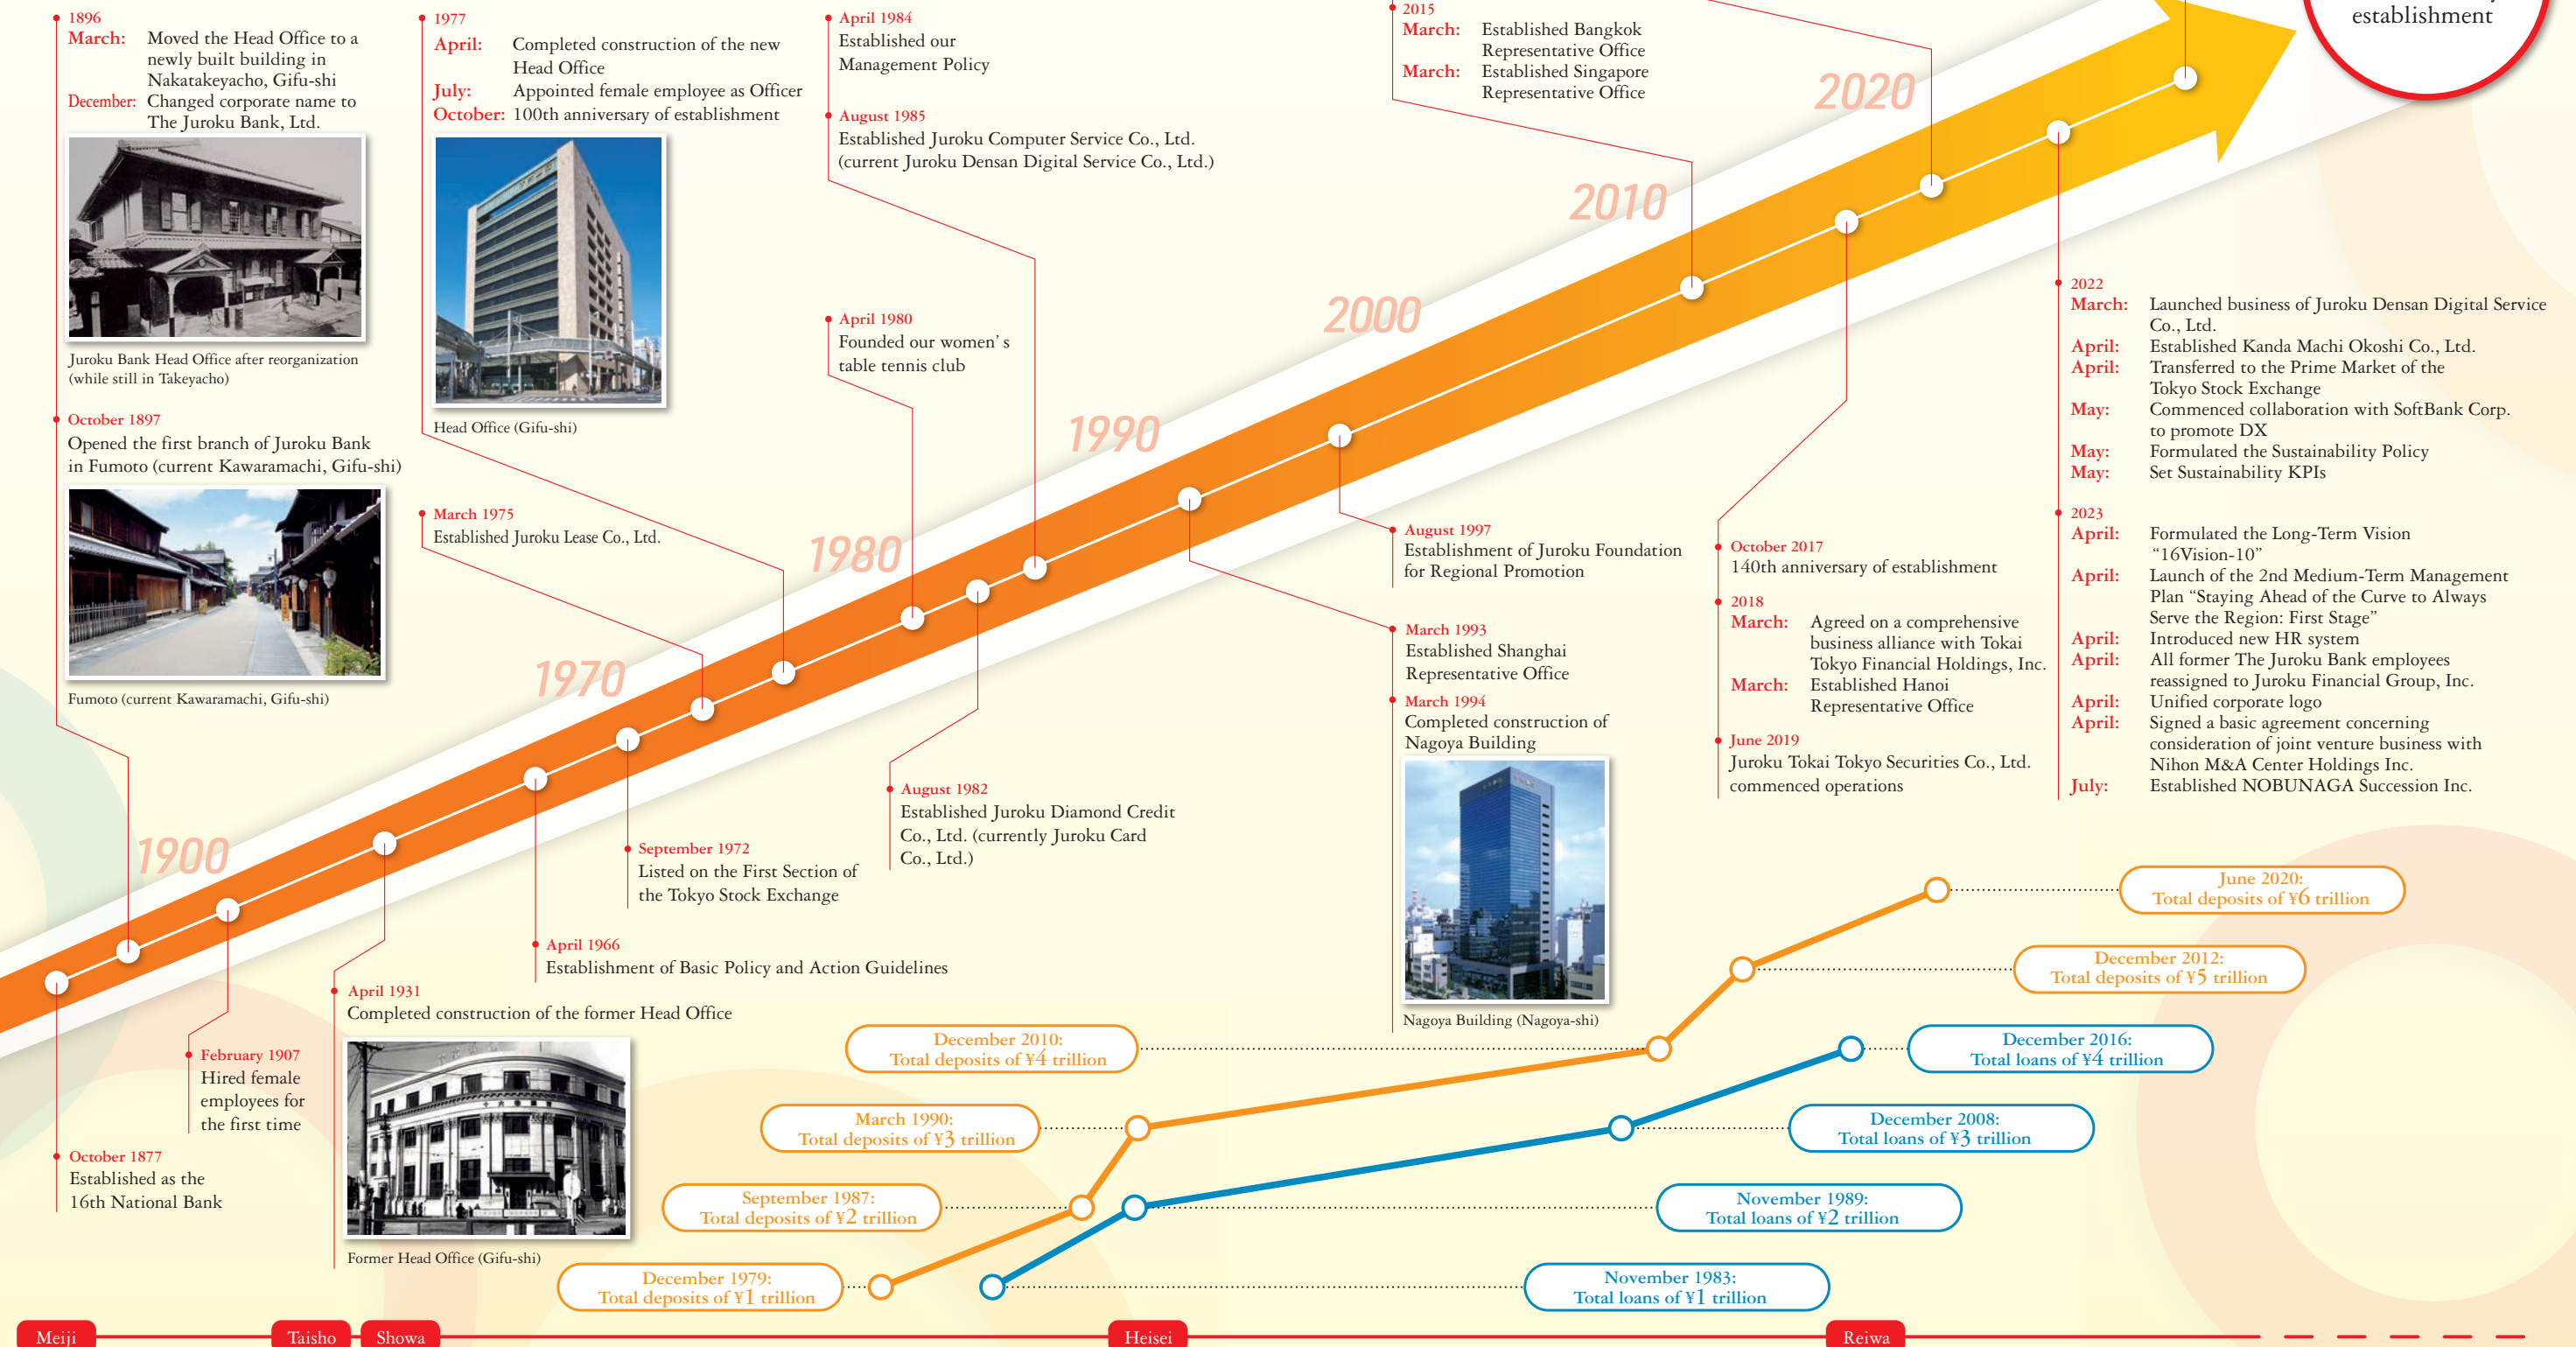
establishment

1896
March: Moved the Head Office to a newly built building in Nakatakeyacho, Gifu-shi
December: Changed corporate name to The Juroku Bank, Ltd.

Juroku Bank Head Office after reorganization (while still in Takeyacho)

October 1897
Opened the first branch of Juroku Bank in Fumoto (current Kawaramachi, Gifu-shi)

Fumoto (current Kawaramachi, Gifu-shi)

1977
April: Completed construction of the new Head Office
July: Appointed female employee as Officer
October: 100th anniversary of establishment

Head Office (Gifu-shi)

April 1984
Established our Management Policy

August 1985
Established Juroku Computer Service Co., Ltd. (current Juroku Densan Digital Service Co., Ltd.)

April 1980
Founded our women' s table tennis club

March 1975
Established Juroku Lease Co., Ltd.

2015
March: Established Bangkok Representative Office
March: Established Singapore Representative Office

2020

2010

2000

1990

1980

1970

1900

2022
March: Launched business of Juroku Densan Digital Service Co., Ltd.
April: Established Kanda Machi Okoshi Co., Ltd.
April: Transferred to the Prime Market of the Tokyo Stock Exchange
May: Commenced collaboration with SoftBank Corp. to promote DX
May: Formulated the Sustainability Policy
May: Set Sustainability KPIs

2023
April: Formulated the Long-Term Vision “16Vision-10”
April: Launch of the 2nd Medium-Term Management Plan “Staying Ahead of the Curve to Always Serve the Region: First Stage”
April: Introduced new HR system
April: All former The Juroku Bank employees reassigned to Juroku Financial Group, Inc.
April: Unified corporate logo
April: Signed a basic agreement concerning consideration of joint venture business with Nihon M&A Center Holdings Inc.
July: Established NOBUNAGA Succession Inc.

August 1997
Establishment of Juroku Foundation for Regional Promotion

October 2017
140th anniversary of establishment

2018
March: Agreed on a comprehensive business alliance with Tokai Tokyo Financial Holdings, Inc.
March: Established Hanoi Representative Office

June 2019
Juroku Tokai Tokyo Securities Co., Ltd. commenced operations

March 1993
Established Shanghai Representative Office

March 1994
Completed construction of Nagoya Building

Nagoya Building (Nagoya-shi)

August 1982
Established Juroku Diamond Credit Co., Ltd. (currently Juroku Card Co., Ltd.)

September 1972
Listed on the First Section of the Tokyo Stock Exchange

April 1966
Establishment of Basic Policy and Action Guidelines

April 1931
Completed construction of the former Head Office

Former Head Office (Gifu-shi)

February 1907
Hired female employees for the first time

October 1877
Established as the 16th National Bank

June 2020: Total deposits of ¥6 trillion
December 2012: Total deposits of ¥5 trillion
December 2010: Total deposits of ¥4 trillion
December 2016: Total loans of ¥4 trillion
March 1990: Total deposits of ¥3 trillion
December 2008: Total loans of ¥3 trillion
September 1987: Total deposits of ¥2 trillion
November 1989: Total loans of ¥2 trillion
December 1979: Total deposits of ¥1 trillion
November 1983: Total loans of ¥1 trillion

Meiji
Taisho
Showa
Heisei
Reiwa